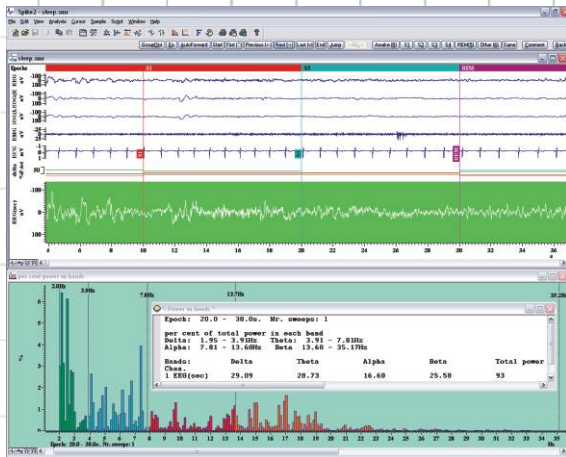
Spike2 - sleep.smr

File Edit View Analysis Cursor Sample Script Window Help

GroupCtrl | Up | AutoForward | Start | First | Previous | Next | Last | Jump | Awake | S1 | S2 | S3 | S4 | REM | Other | Save | Comment | Back

sleep.smr

Epochs

S1

S4

REM

μV

-100

100

μV

-100

μV

-100

μV

μV

s

4 6 8 10 12 14 16 18 20 22 24 26 28 30 32 34 36

per cent power in bands

2.00h

3.91h

7.81h

13.7h

35.2h

Power in bands

Epoch: 20.0 - 30.0s. Nr. sweeps: 1

per cent of total power in each band
Delta: 1.95 - 3.91Hz Theta: 3.91 - 7.81Hz
Alpha: 7.81 - 13.60Hz Beta 13.60 - 35.17Hz

| Bands: | Delta | Theta | Alpha | Beta | Total power |
|---|---|---|---|---|---|
| Chan. | | | | | |
| 1 EEG(occ) | 29.09 | 28.73 | 16.60 | 25.58 | 93 |

Epoch: 20.0 - 30.0s. Nr. sweeps: 1

2 4 6 8 10 12 14 16 18 20 22 24 26 28 30 32 34 36

Hz